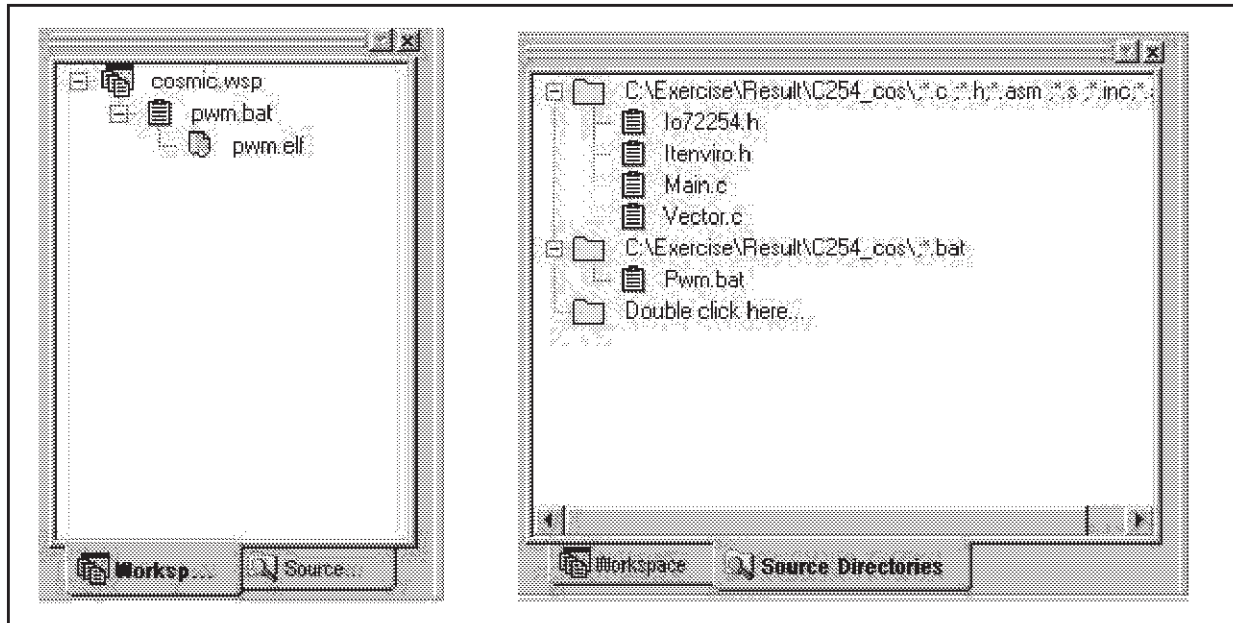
cosmic.wsp
pwm.bat
pwm.elf

Worksp...
Source...

C:\Exercise\Result\C254_cos\;*.c;*.h;*.asm;*.s;*.inc;*.
Io72254.h
Itenviro.h
Main.c
Vector.c
C:\Exercise\Result\C254_cos\;*.bat
Pwm.bat
Double click here...

Workspace
Source Directories